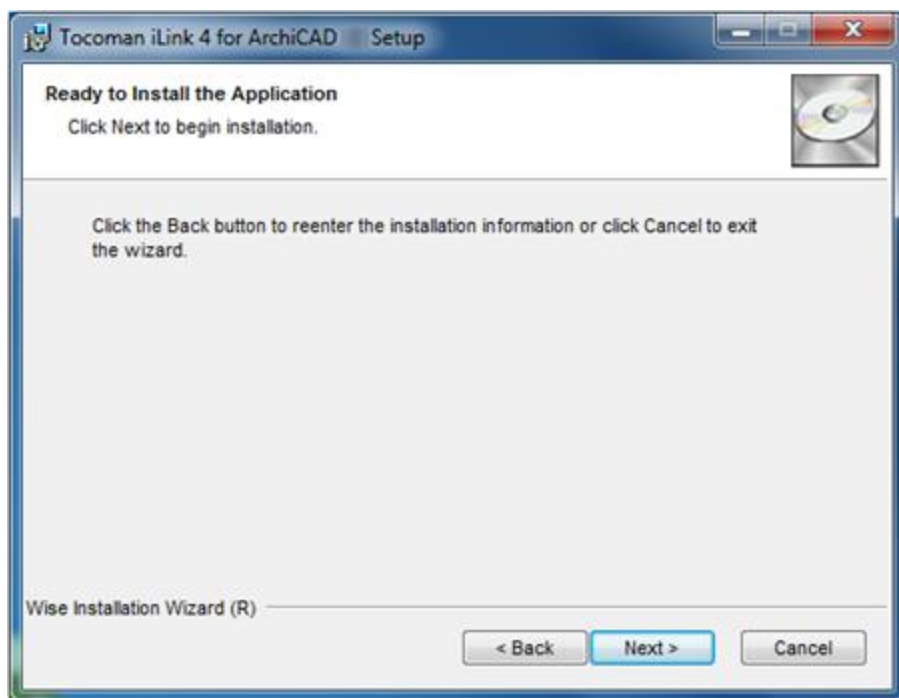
Tocoman iLink 4 for ArchiCAD Setup

Ready to Install the Application

Click Next to begin installation.

Click the Back button to reenter the installation information or click Cancel to exit the wizard.

Wise Installation Wizard (R)

< Back

Next >

Cancel